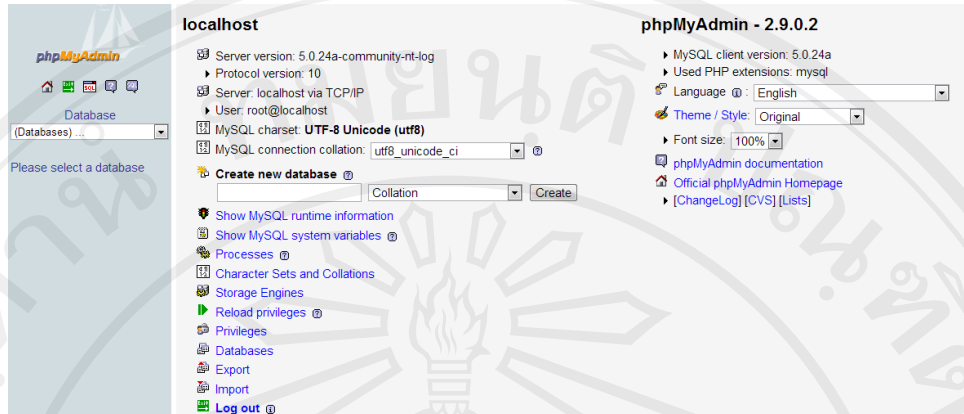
phpMyAdmin

Database
(Databases) ...

Please select a database

localhost

Server version: 5.0.24a-community-nt-log
Protocol version: 10
Server: localhost via TCP/IP
User: root@localhost
MySQL charset: UTF-8 Unicode (utf8)
MySQL connection collation: utf8_unicode_ci

Create new database
Collation Create

Show MySQL runtime information
Show MySQL system variables
Processes
Character Sets and Collations
Storage Engines
Reload privileges
Privileges
Databases
Export
Import
Log out

phpMyAdmin - 2.9.0.2

MySQL client version: 5.0.24a
Used PHP extensions: mysql
Language : English
Theme / Style: Original
Font size: 100%
phpMyAdmin documentation
Official phpMyAdmin Homepage
[ChangeLog] [CVS] [Lists]